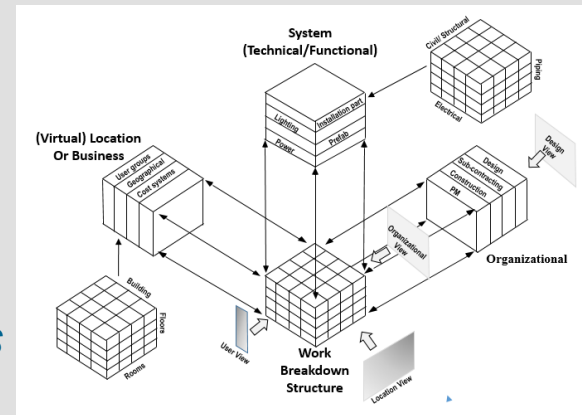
System
(Technical/Functional)

Civil Structural
Piping
Electrical

Lighting
Installation part
Power
Prefab

(Virtual) Location
Or Business

User groups
Geographical
Cost systems

Design View

Design
Sub-contracting
Construction
PM

Organizational View

Organizational

Building
Floors
Rooms

User View

Work
Breakdown
Structure

Location View